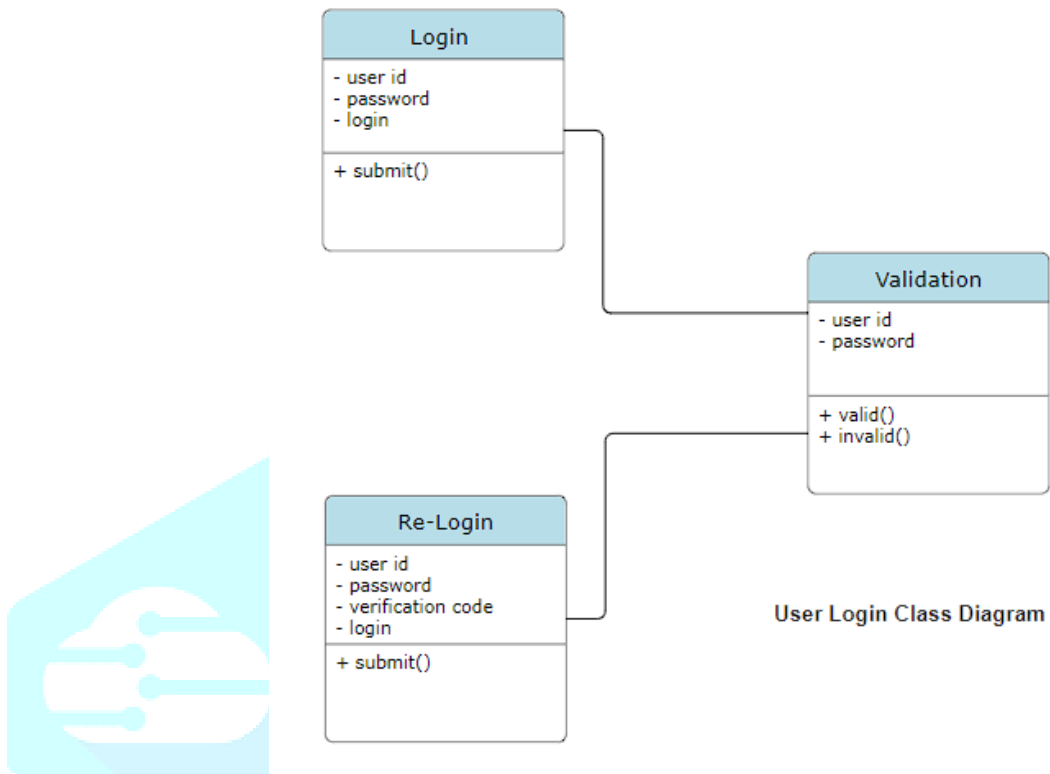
Login

- user id
- password
- login

+ submit()

Validation

- user id
- password

+ valid()
+ invalid()

Re-Login

- user id
- password
- verification code
- login

+ submit()

User Login Class Diagram